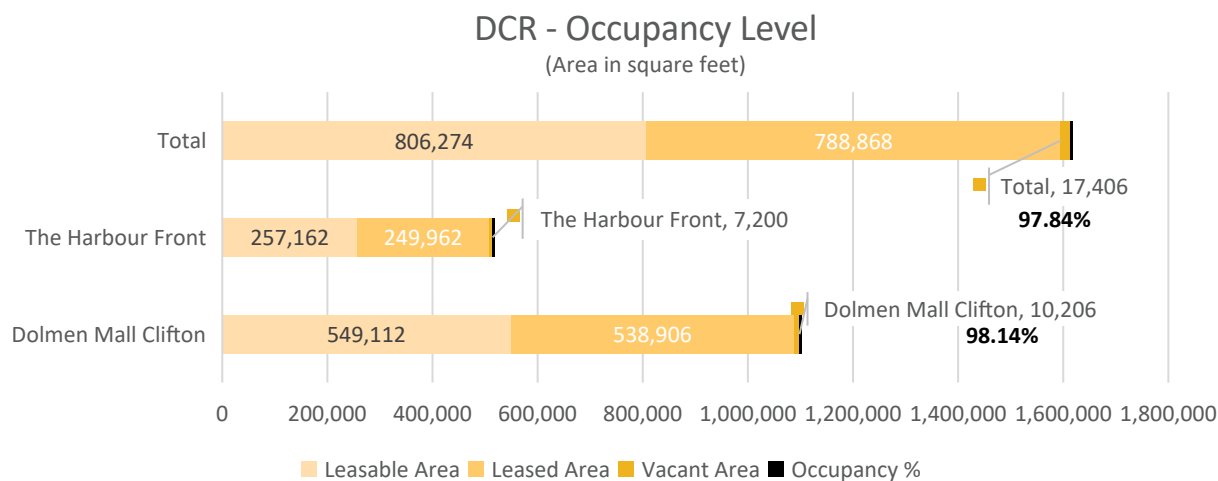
DCR - Occupancy Level
(Area in square feet)

Total
806,274
788,868
Total, 17,406
97.84%

The Harbour Front
257,162
249,962
The Harbour Front, 7,200

Dolmen Mall Clifton
549,112
538,906
Dolmen Mall Clifton, 10,206
98.14%

0 200,000 400,000 600,000 800,000 1,000,000 1,200,000 1,400,000 1,600,000 1,800,000

Leasable Area Leased Area Vacant Area Occupancy %